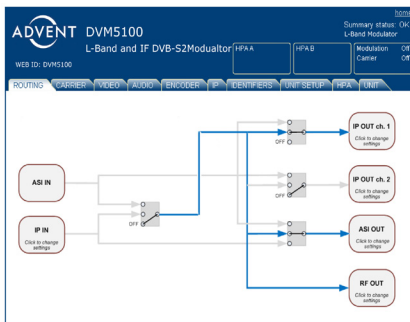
ADVENT DVM5100
L-Band and IF DVB-S2Modualtor
WEB ID: DVM5100

HPA A
HPA B

hom
Summary status: OK
L-Band Modulator
Modulation Of
Carrier Of

ROUTING CARRIER VIDEO AUDIO ENCODER IP IDENTIFIERS UNIT SETUP HPA UNIT

ASI IN

IP IN
Click to change settings

OFF

OFF

IP OUT ch. 1
Click to change settings

IP OUT ch. 2
Click to change settings

ASI OUT
Click to change settings

RF OUT
Click to change settings